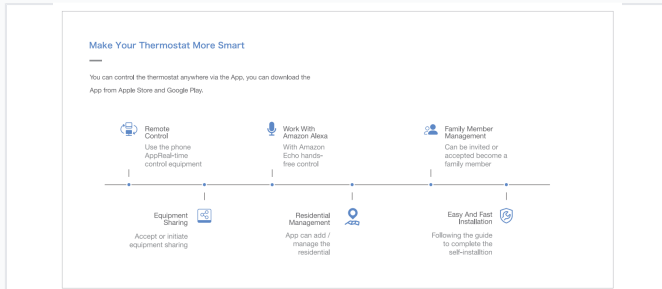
Make Your Thermostat More Smart

You can control the thermostat anywhere via the App, you can download the App from Apple Store and Google Play.

Remote Control
Use the phone AppReal-time control equipment

Work With Amazon Alexa
With Amazon Echo hands-free control

Family Member Management
Can be invited or accepted become a family member

Equipment Sharing
Accept or initiate equipment sharing

Residential Management
App can add / manage the residential

Easy And Fast Installation
Following the guide to complete the self-installtion